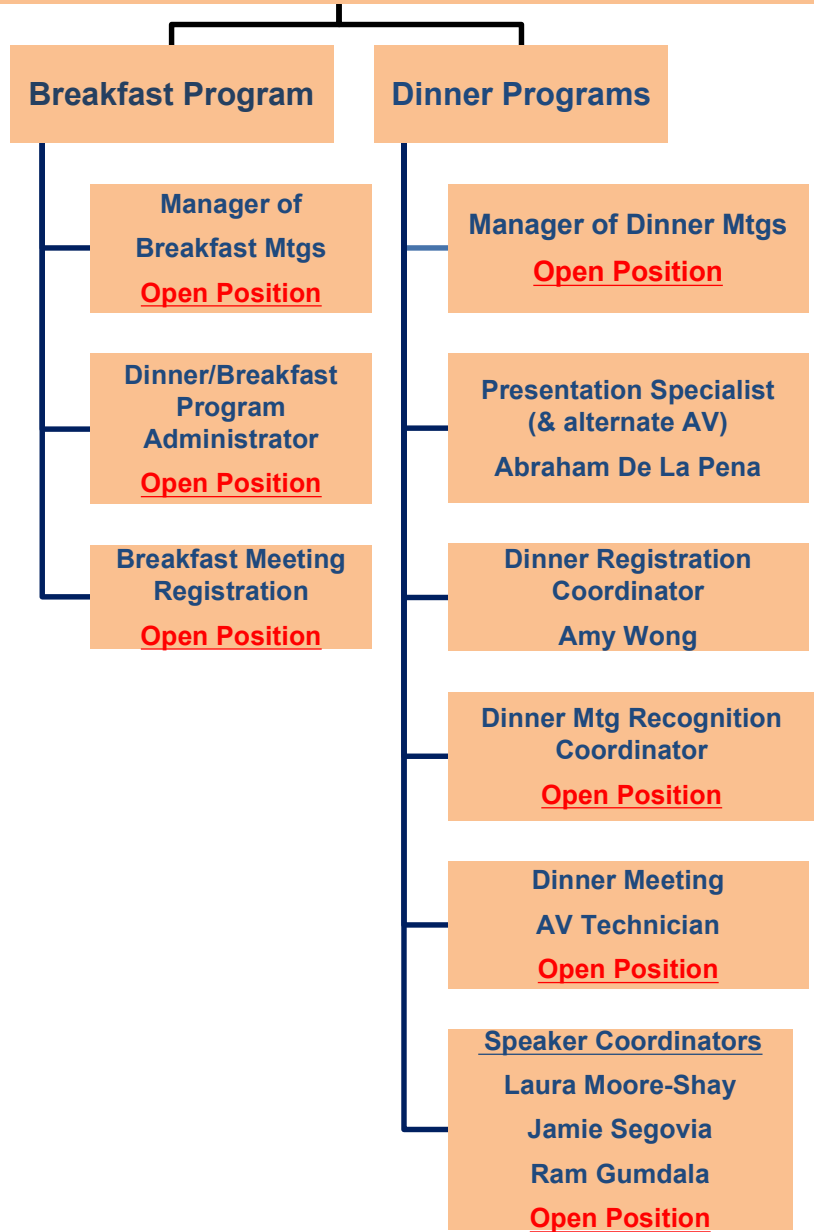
Breakfast Program

Manager of Breakfast Mtgs
Open Position

Dinner/Breakfast Program Administrator
Open Position

Breakfast Meeting Registration
Open Position

Dinner Programs

Manager of Dinner Mtgs
Open Position

Presentation Specialist (& alternate AV)
Abraham De La Pena

Dinner Registration Coordinator
Amy Wong

Dinner Mtg Recognition Coordinator
Open Position

Dinner Meeting AV Technician
Open Position

Speaker Coordinators
Laura Moore-Shay
Jamie Segovia
Ram Gumdala
Open Position